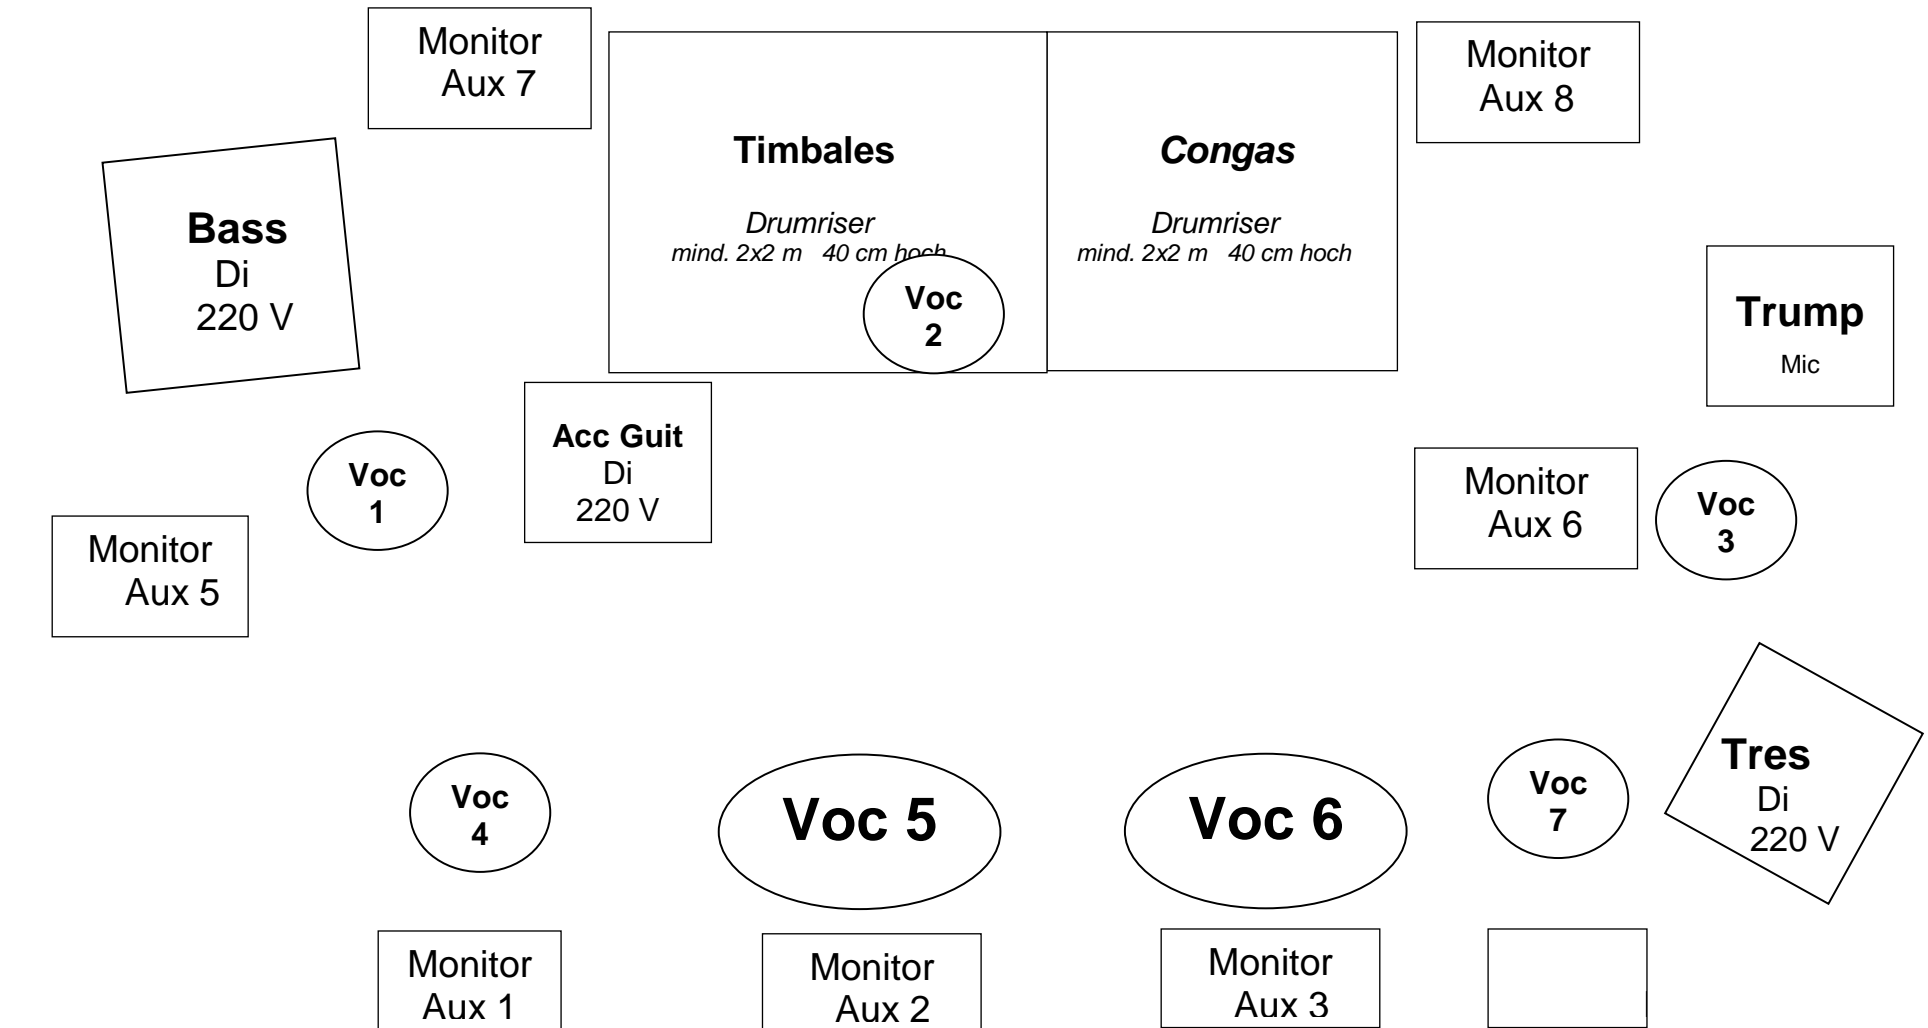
Monitor
Aux 7

Timbales

Drumriser
mind. 2x2 m 40 cm hoch

Voc
2

Congas

Drumriser
mind. 2x2 m 40 cm hoch

Monitor
Aux 8

Bass
Di
220 V

Trump
Mic

Acc Guit
Di
220 V

Voc
1

Monitor
Aux 6

Voc
3

Monitor
Aux 5

Tres
Di
220 V

Voc
4

Voc 5

Voc 6

Voc
7

Monitor
Aux 1

Monitor
Aux 2

Monitor
Aux 3